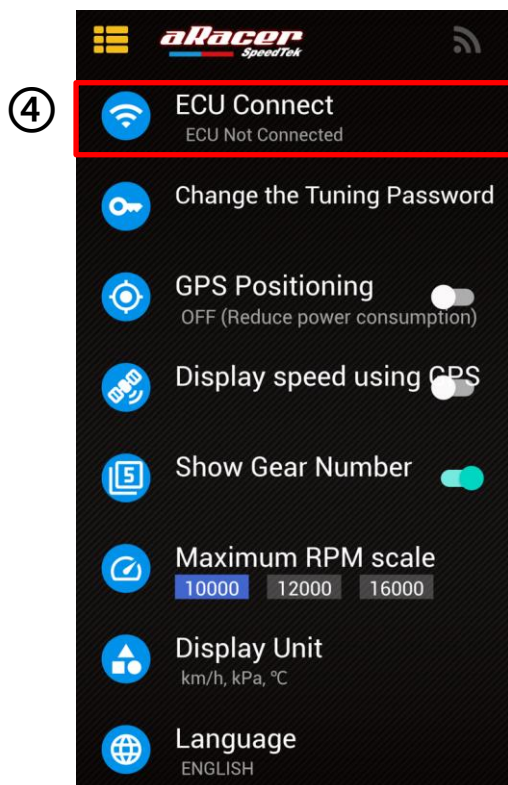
aRacer SpeedTek

④

ECU Connect
ECU Not Connected

Change the Tuning Password

GPS Positioning
OFF (Reduce power consumption)

Display speed using GPS

5

Show Gear Number

Maximum RPM scale
10000 12000 16000

Display Unit
km/h, kPa, ℃

Language
ENGLISH